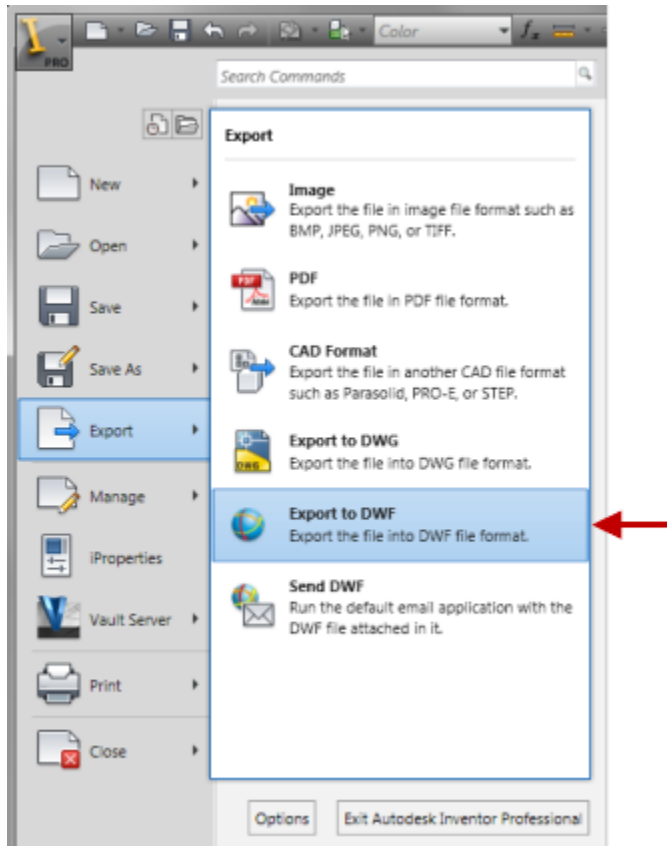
PRO

Color

$f_x$

Search Commands

New

Open

Save

Save As

Export

Manage

iProperties

Vault Server

Print

Close

Export

Image
Export the file in image file format such as BMP, JPEG, PNG, or TIFF.

PDF
Export the file in PDF file format.

CAD Format
Export the file in another CAD file format such as Parasolid, PRO-E, or STEP.

Export to DWG
Export the file into DWG file format.

Export to DWF
Export the file into DWF file format.

Send DWF
Run the default email application with the DWF file attached in it.

Options

Exit Autodesk Inventor Professional